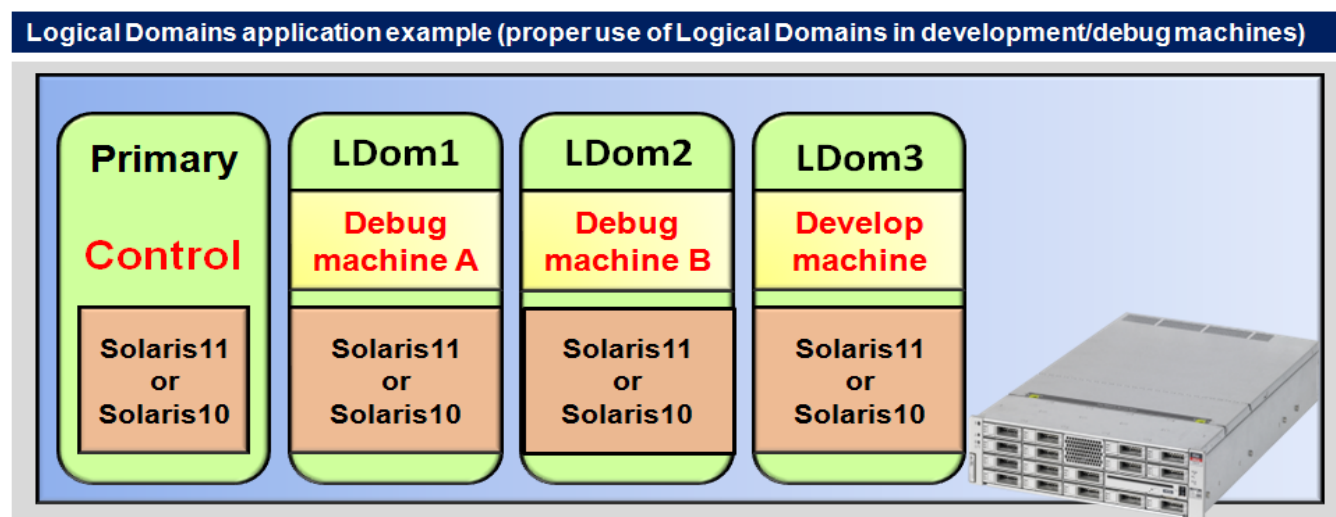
Logical Domains application example (proper use of Logical Domains in development/debug machines)

Primary

Control

Solaris11 or Solaris10

LDom1

Debug machine A

Solaris11 or Solaris10

LDom2

Debug machine B

Solaris11 or Solaris10

LDom3

Develop machine

Solaris11 or Solaris10